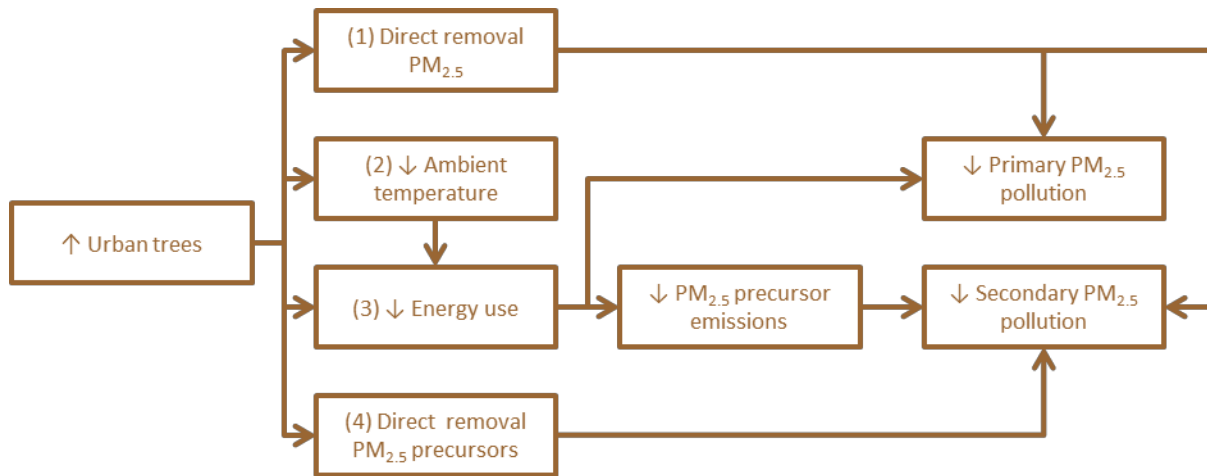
↑ Urban trees

(1) Direct removal $PM_{2.5}$

(2) ↓ Ambient temperature

(3) ↓ Energy use

(4) Direct removal $PM_{2.5}$ precursors

↓ $PM_{2.5}$ precursor emissions

↓ Primary $PM_{2.5}$ pollution

↓ Secondary $PM_{2.5}$ pollution